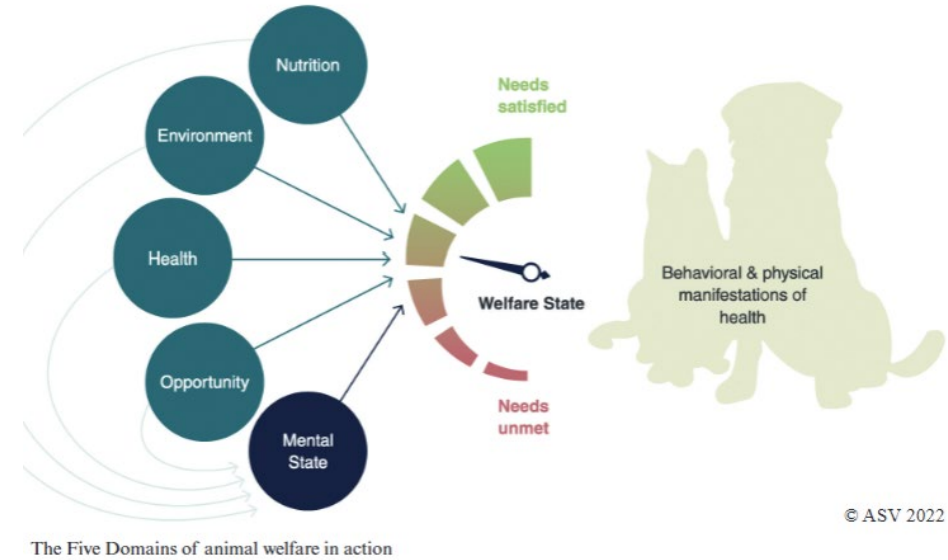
Nutrition

Environment

Health

Opportunity

Mental State

Needs satisfied

Welfare State

Needs unmet

Behavioral & physical manifestations of health

© ASV 2022

The Five Domains of animal welfare in action